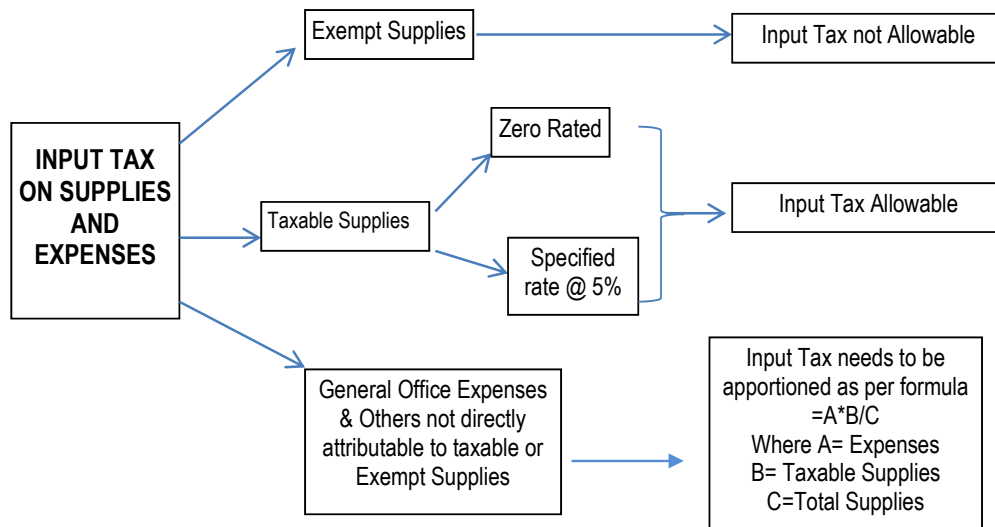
INPUT TAX ON SUPPLIES AND EXPENSES

Exempt Supplies

Input Tax not Allowable

Taxable Supplies

Zero Rated

Specified rate @ 5%

Input Tax Allowable

General Office Expenses & Others not directly attributable to taxable or Exempt Supplies

Input Tax needs to be apportioned as per formula =A*B/C
Where A= Expenses
B= Taxable Supplies
C=Total Supplies